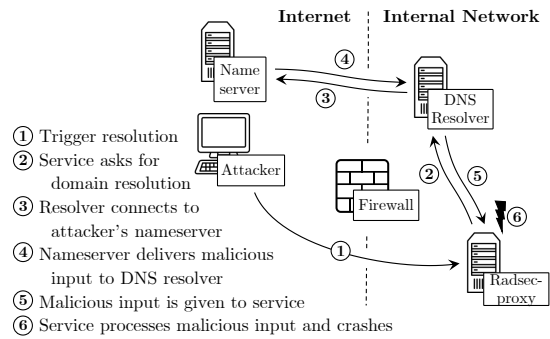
Internet

Internal Network

4

Name server

3

DNS Resolver

1 Trigger resolution

2 Service asks for domain resolution

3 Resolver connects to attacker's nameserver

4 Nameserver delivers malicious input to DNS resolver

5 Malicious input is given to service

6 Service processes malicious input and crashes

Attacker

Firewall

2

5

6

1

Radsec-proxy